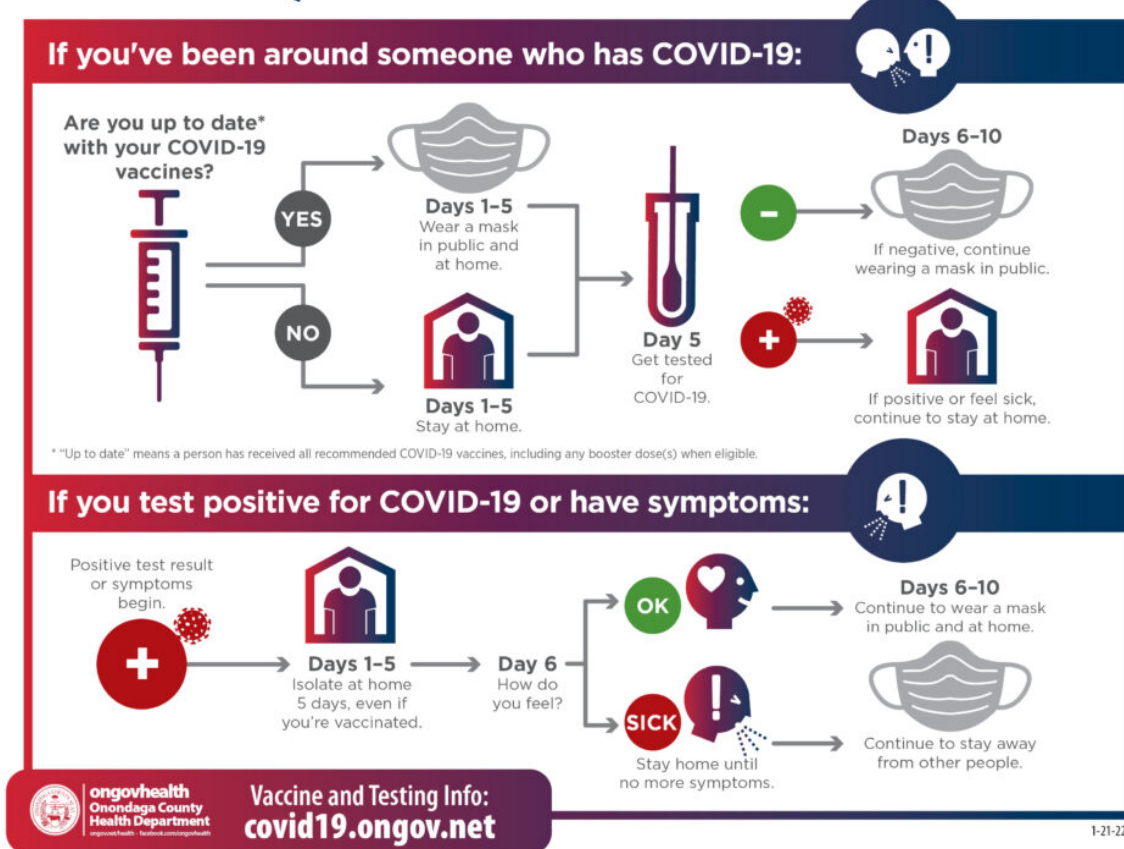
If you've been around someone who has COVID-19:

Are you up to date* with your COVID-19 vaccines?

YES

NO

Days 1–5
Wear a mask in public and at home.

Days 1–5
Stay at home.

Day 5
Get tested for COVID-19.

–

Days 6–10
If negative, continue wearing a mask in public.

+

If positive or feel sick, continue to stay at home.

* "Up to date" means a person has received all recommended COVID-19 vaccines, including any booster dose(s) when eligible.

If you test positive for COVID-19 or have symptoms:

Positive test result or symptoms begin.

+

Days 1–5
Isolate at home 5 days, even if you're vaccinated.

Day 6
How do you feel?

OK

Days 6–10
Continue to wear a mask in public and at home.

SICK

Stay home until no more symptoms.

Continue to stay away from other people.

ongovhealth
Onondaga County
Health Department
ongovhealth · facebook.com/ongovhealth

Vaccine and Testing Info:
covid19.ongov.net

1-21-22